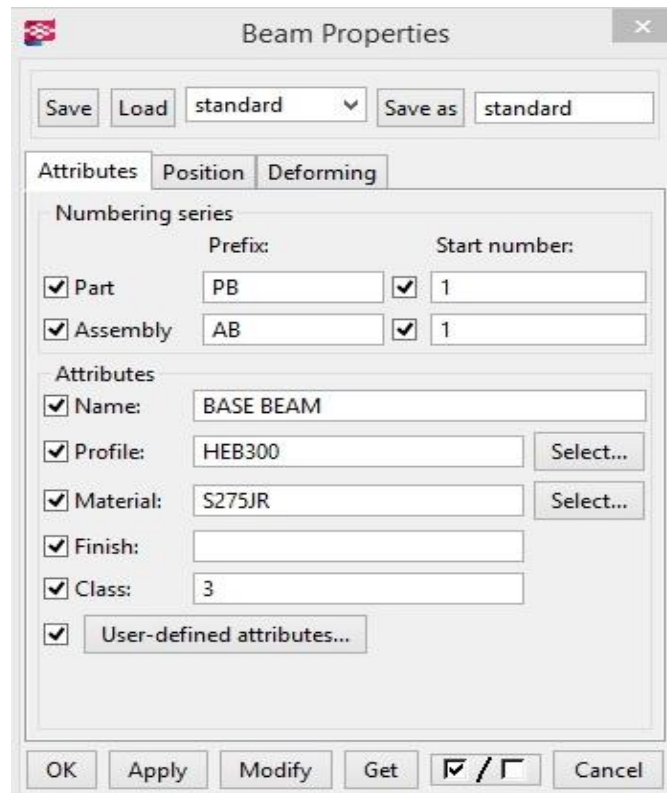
Beam Properties

Save Load standard Save as standard

Attributes Position Deforming

Numbering series

Prefix: Start number:

Part PB 1

Assembly AB 1

Attributes

Name: BASE BEAM

Profile: HEB300 Select...

Material: S275JR Select...

Finish:

Class: 3

User-defined attributes...

OK Apply Modify Get Cancel